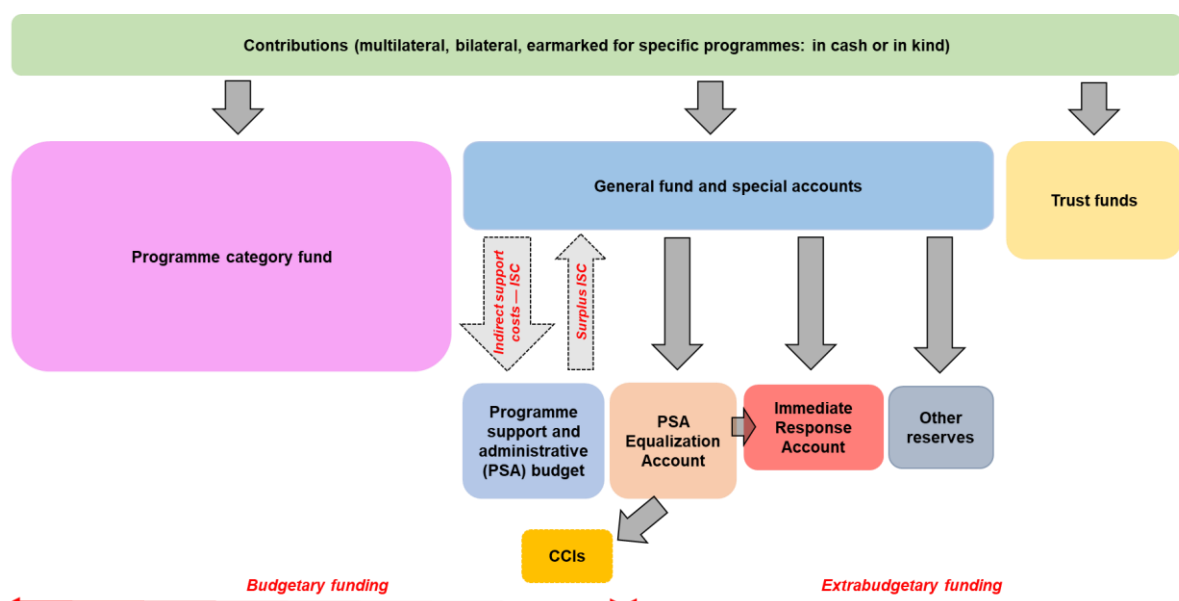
Contributions (multilateral, bilateral, earmarked for specific programmes: in cash or in kind)

Programme category fund

General fund and special accounts

Trust funds

Indirect support costs — ISC

Surplus ISC

Programme support and administrative (PSA) budget

PSA Equalization Account

Immediate Response Account

Other reserves

CCIs

Budgetary funding

Extrabudgetary funding